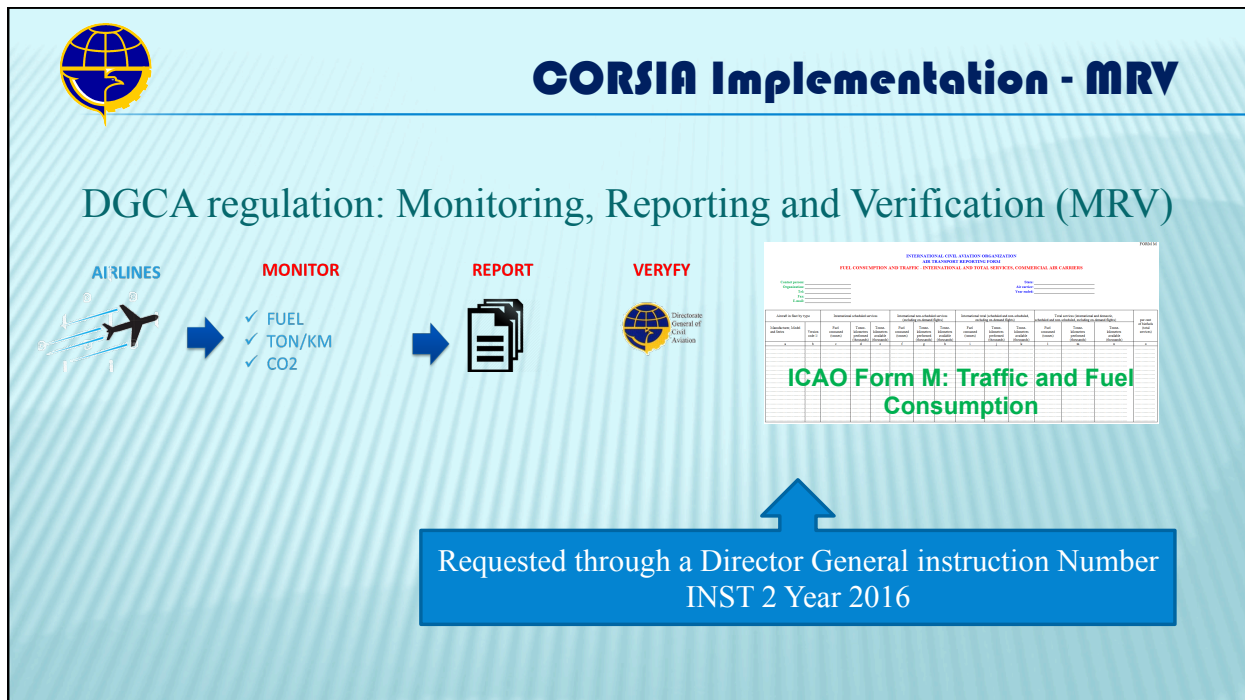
CORSIA Implementation - MRV

DGCA regulation: Monitoring, Reporting and Verification (MRV)

AIRLINES

MONITOR

✓ FUEL
✓ TON/KM
✓ CO2

REPORT

VERYFY

Directorate General of Civil Aviation

FORM M

INTERNATIONAL CIVIL AVIATION ORGANIZATION
AIR TRANSPORT REPORTING FORM
FUEL CONSUMPTION AND TRAFFIC - INTERNATIONAL AND TOTAL SERVICES, COMMERCIAL AIR CARRIERS

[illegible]

ICAO Form M: Traffic and Fuel Consumption

Requested through a Director General instruction Number INST 2 Year 2016